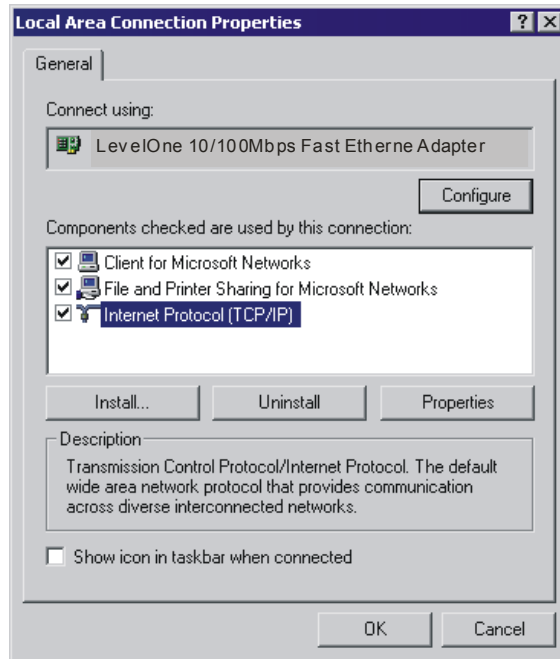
Local Area Connection Properties

?

General

Connect using:

LevelOne 10/100Mbps Fast Etherne Adapter

Configure

Components checked are used by this connection:

Client for Microsoft Networks

File and Printer Sharing for Microsoft Networks

Internet Protocol (TCP/IP)

Install...

Uninstall

Properties

Description

Transmission Control Protocol/Internet Protocol. The default wide area network protocol that provides communication across diverse interconnected networks.

Show icon in taskbar when connected

OK

Cancel